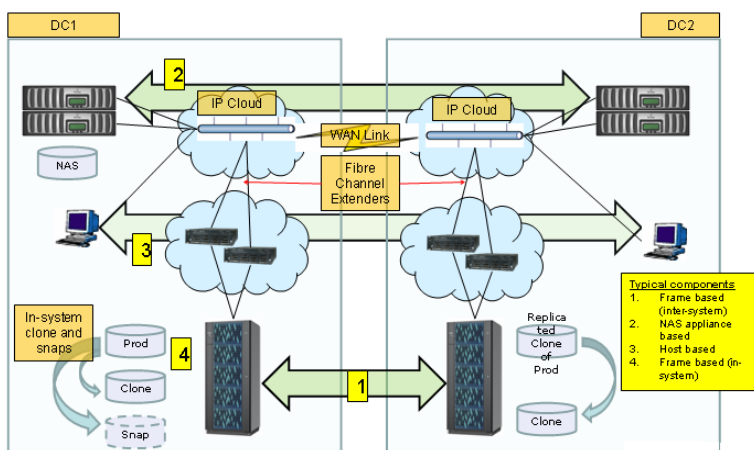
DC1

DC2

2

IP Cloud

IP Cloud

WAN Link

NAS

Fibre Channel Extenders

3

In-system clone and snaps

Prod

4

Clone

Snap

1

Replicated Clone of Prod

Clone

Typical components
1. Frame based (inter-system)
2. NAS appliance based
3. Host based
4. Frame based (in-system)